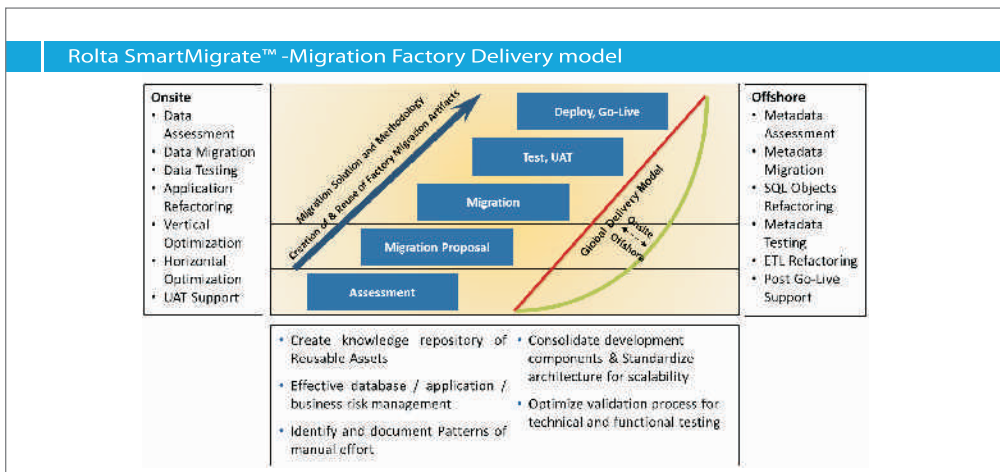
Rolta SmartMigrate™ -Migration Factory Delivery model

Onsite
• Data Assessment
• Data Migration
• Data Testing
• Application Refactoring
• Vertical Optimization
• Horizontal Optimization
• UAT Support

Migration Solution and Methodology
Creation & Reuse of Factory Migration Artifacts

Deploy, Go-Live
Test, UAT
Migration
Migration Proposal
Assessment

Global Delivery Model
Onsite
Offshore

Offshore
• Metadata Assessment
• Metadata Migration
• SQL Objects Refactoring
• Metadata Testing
• ETL Refactoring
• Post Go-Live Support

• Create knowledge repository of Reusable Assets
• Effective database / application / business risk management
• Identify and document Patterns of manual effort
• Consolidate development components & Standardize architecture for scalability
• Optimize validation process for technical and functional testing